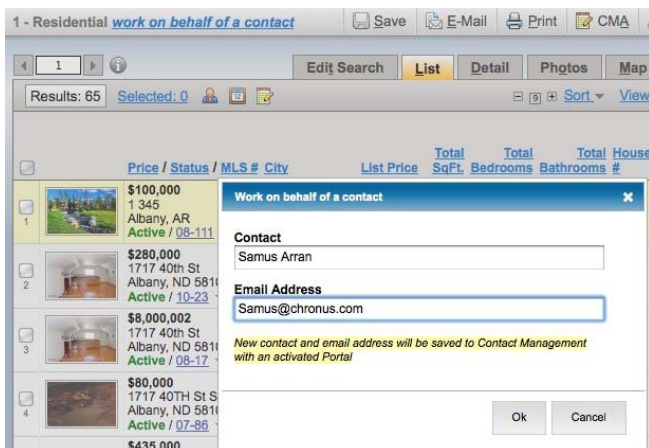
1 - Residential work on behalf of a contact

Save E-Mail Print CMA

1

Edit Search List Detail Photos Map

Results: 65 Selected: 0

Sort View

Price / Status / MLS # City List Price Total SqFt. Total Bedrooms Total Bathrooms House #

1
$100,000
1 345
Albany, AR
Active / 08-111

2
$280,000
1717 40th St
Albany, ND 581
Active / 10-23

3
$8,000,002
1717 40th St
Albany, ND 581
Active / 08-17

4
$80,000
1717 40TH St S
Albany, ND 581
Active / 07-86

$435,000

Work on behalf of a contact

Contact
Samus Arran

Email Address
Samus@chronus.com

New contact and email address will be saved to Contact Management with an activated Portal

Ok Cancel